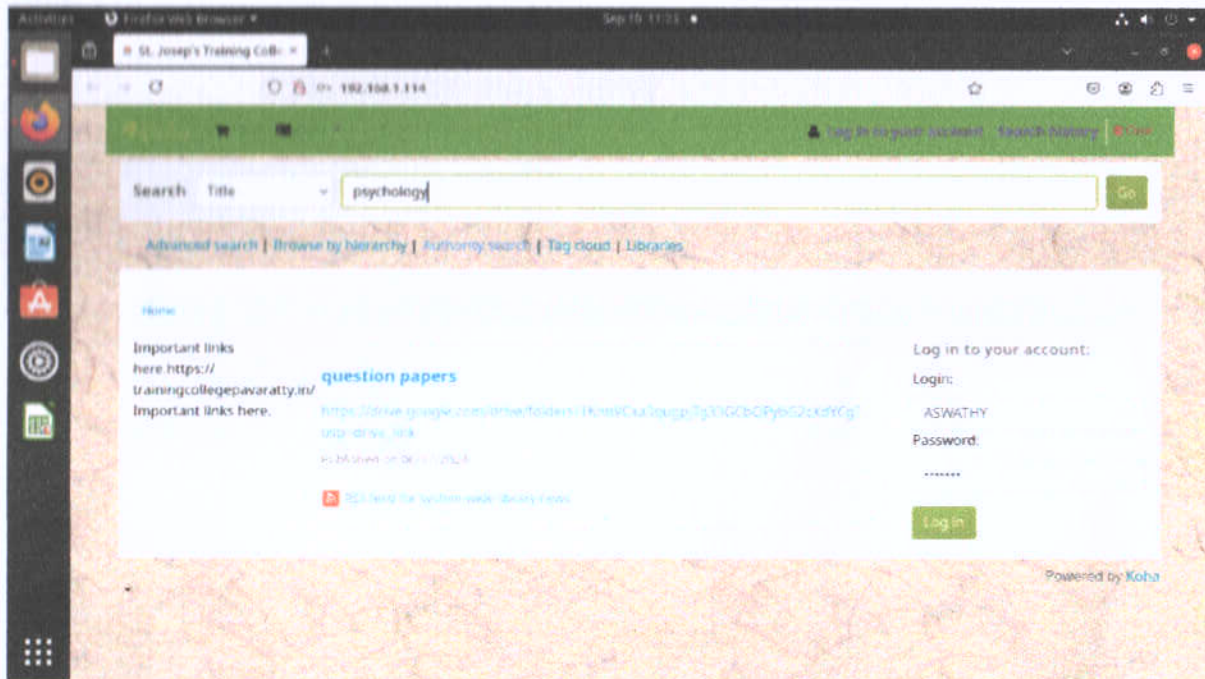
Activities Firefox Web Browser Sep 15 11:33

St. Joseph's Training Colle ×

192.168.1.114

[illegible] Log in to your account Search history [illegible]

Search Title psychology Go

Advanced search | Browse by hierarchy | Authority search | Tag cloud | Libraries

Home

Important links here https:// trainingcollegepavaratty.in/ Important links here.

question papers

https://drive.google.com/drive/folders/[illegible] usp=drive_link

Published on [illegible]

RSS feed for system-wide library news

Log in to your account:

Login:

ASWATHY

Password:

·······

Log in

Powered by Koha